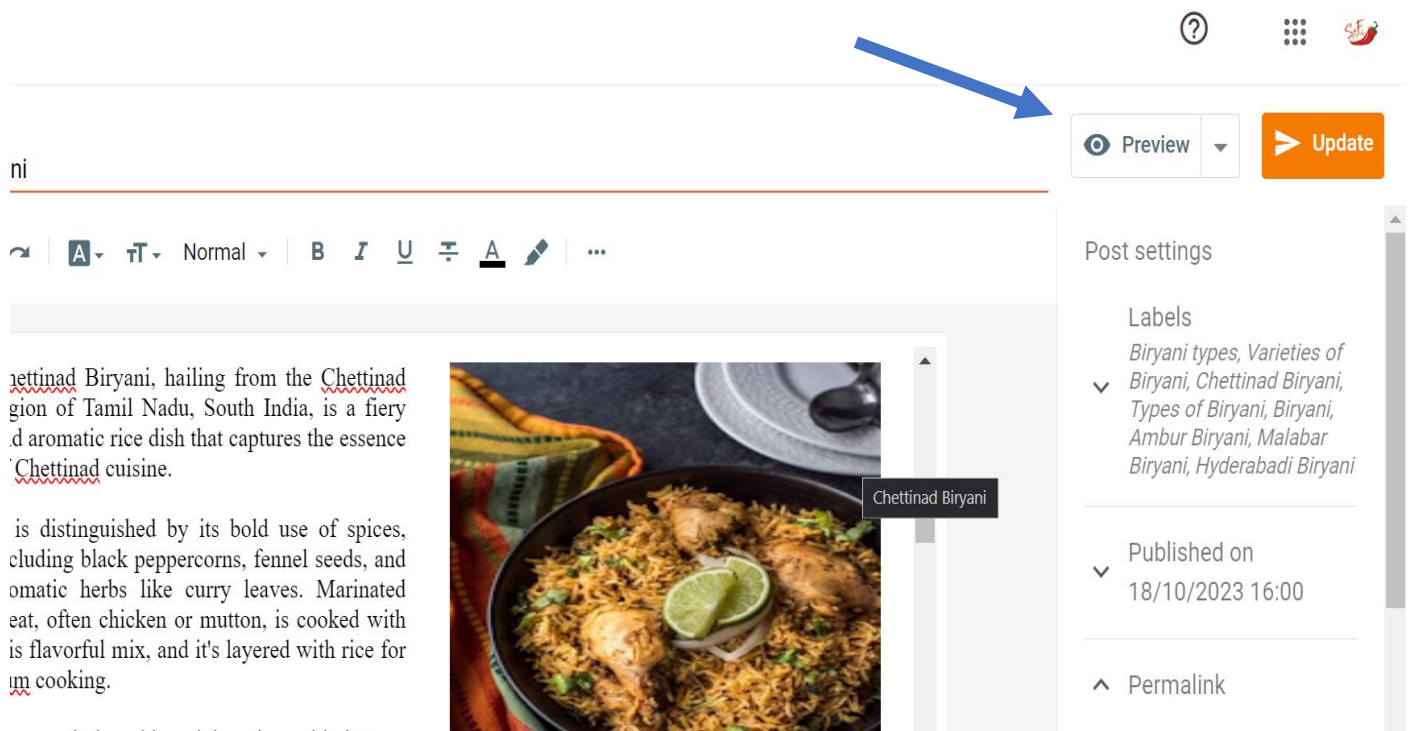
Preview

Update

ni

Normal

B I U

...

hettinad Biryani, hailing from the Chettinad gion of Tamil Nadu, South India, is a fiery d aromatic rice dish that captures the essence Chettinad cuisine.

is distinguished by its bold use of spices, cluding black peppercorns, fennel seeds, and omatic herbs like curry leaves. Marinated eat, often chicken or mutton, is cooked with is flavorful mix, and it's layered with rice for m cooking.

Chettinad Biryani

Post settings

Labels

Biryani types, Varieties of Biryani, Chettinad Biryani, Types of Biryani, Biryani, Ambur Biryani, Malabar Biryani, Hyderabadi Biryani

Published on

18/10/2023 16:00

Permalink